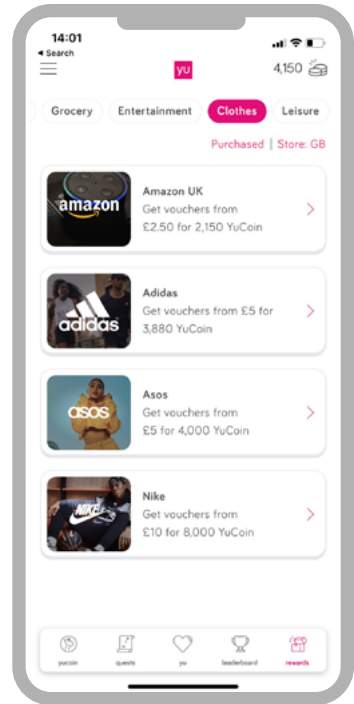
14:01
◂ Search

yu

4,150

Grocery Entertainment Clothes Leisure

Purchased | Store: GB

amazon
Amazon UK
Get vouchers from £2.50 for 2,150 YuCoin

adidas
Adidas
Get vouchers from £5 for 3,880 YuCoin

asos
Asos
Get vouchers from £5 for 4,000 YuCoin

NIKE
Nike
Get vouchers from £10 for 8,000 YuCoin

yucoin quests yu leaderboard rewards